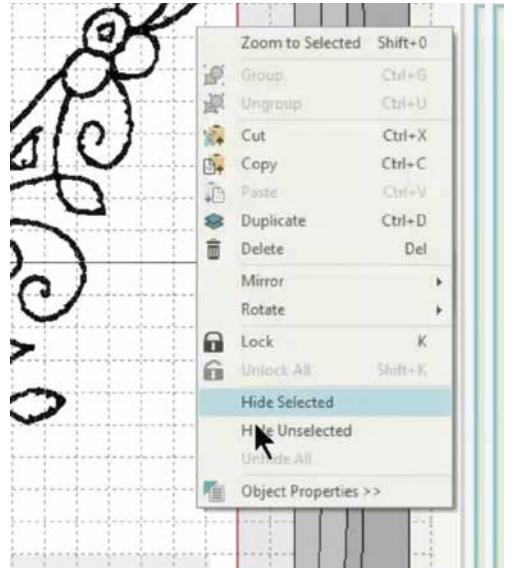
Zoom to Selected Shift+0
Group Ctrl+G
Ungroup Ctrl+U
Cut Ctrl+X
Copy Ctrl+C
Paste Ctrl+V
Duplicate Ctrl+D
Delete Del
Mirror
Rotate
Lock K
Unlock All Shift+K
Hide Selected
Hide Unselected
Unhide All
Object Properties >>